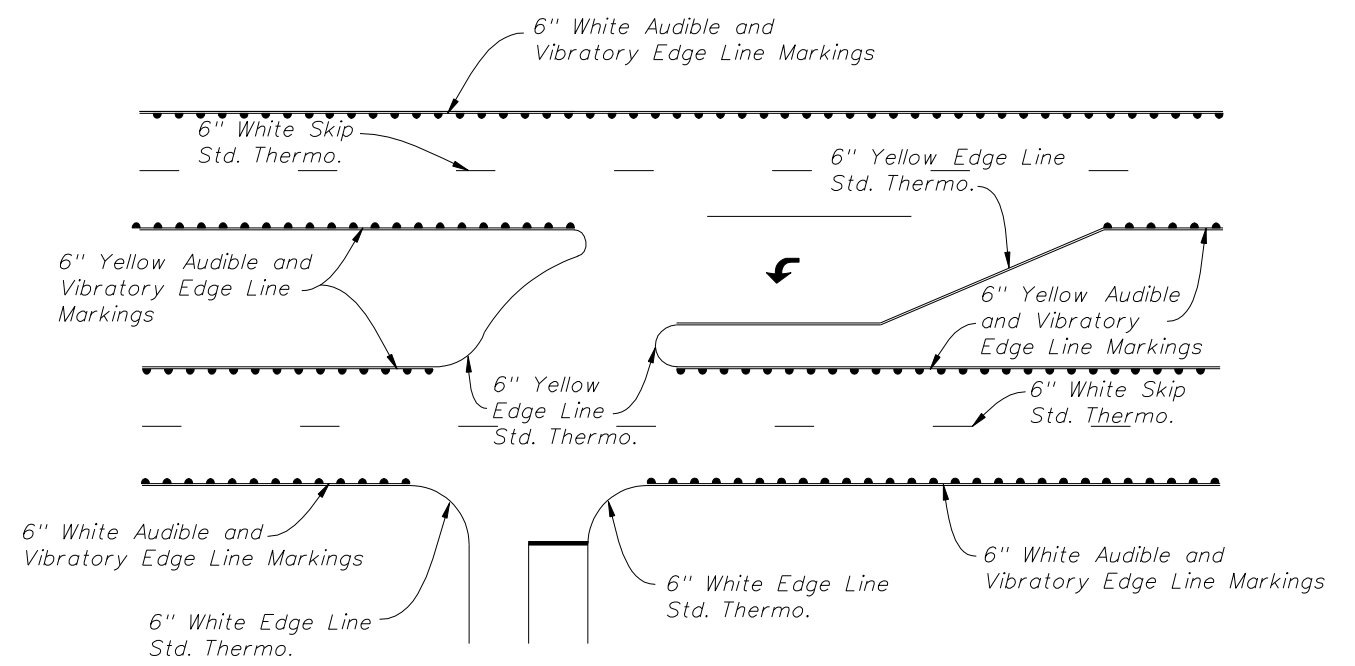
6" White Audible and Vibratory Edge Line Markings

6" White Skip Std. Thermo.

6" Yellow Edge Line Std. Thermo.

6" Yellow Audible and Vibratory Edge Line Markings

6" Yellow Audible and Vibratory Edge Line Markings

6" Yellow Edge Line Std. Thermo.

6" White Skip Std. Thermo.

6" White Audible and Vibratory Edge Line Markings

6" White Audible and Vibratory Edge Line Markings

6" White Edge Line Std. Thermo.

6" White Edge Line Std. Thermo.